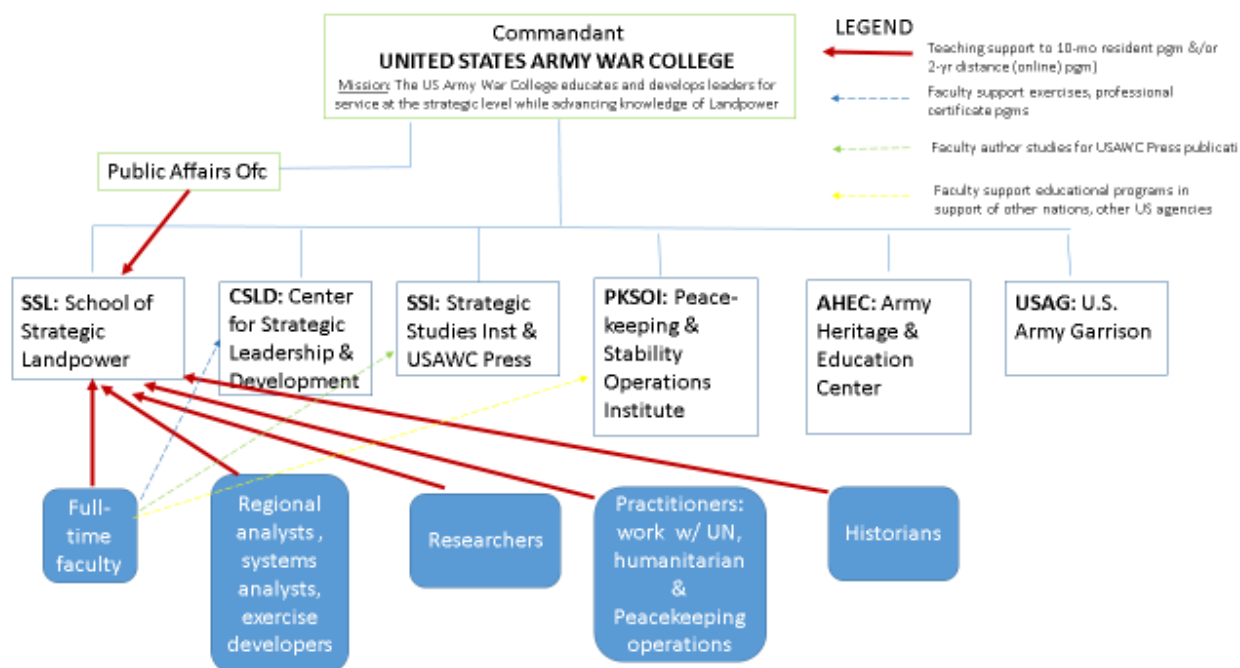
Commandant
UNITED STATES ARMY WAR COLLEGE
Mission: The US Army War College educates and develops leaders for service at the strategic level while advancing knowledge of Landpower

LEGEND
Teaching support to 10-mo resident pgm &/or 2-yr distance (online) pgm)
Faculty support exercises, professional certificate pgms
Faculty author studies for USAWC Press publicati
Faculty support educational programs in support of other nations, other US agencies

Public Affairs Ofc

SSL: School of Strategic Landpower

CSLD: Center for Strategic Leadership & Development

SSI: Strategic Studies Inst & USAWC Press

PKSOI: Peacekeeping & Stability Operations Institute

AHEC: Army Heritage & Education Center

USAG: U.S. Army Garrison

Full-time faculty

Regional analysts , systems analysts, exercise developers

Researchers

Practitioners: work w/ UN, humanitarian & Peacekeeping operations

Historians